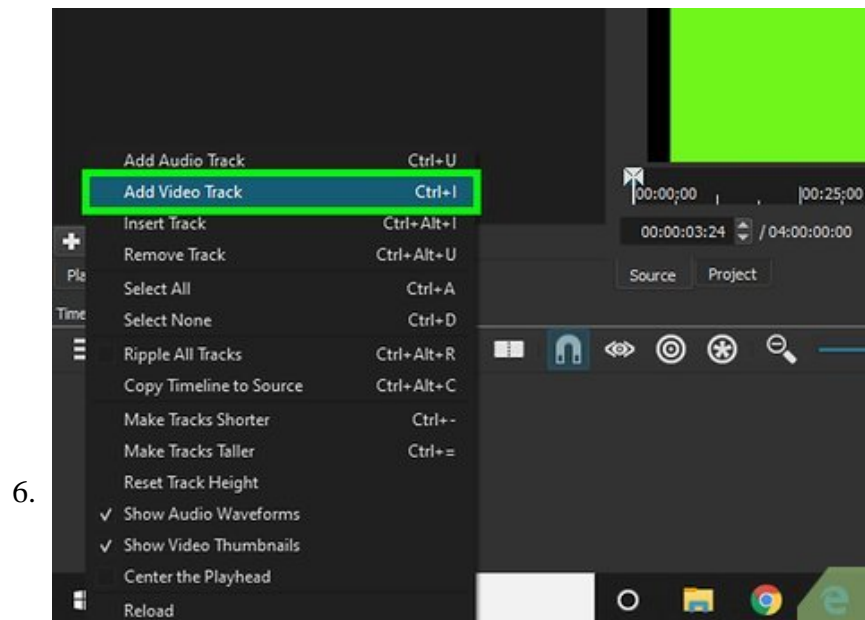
Add Audio Track Ctrl+U
Add Video Track Ctrl+I
Insert Track Ctrl+Alt+I
Remove Track Ctrl+Alt+U
Select All Ctrl+A
Select None Ctrl+D
Ripple All Tracks Ctrl+Alt+R
Copy Timeline to Source Ctrl+Alt+C
Make Tracks Shorter Ctrl+-
Make Tracks Taller Ctrl+=
Reset Track Height
✓ Show Audio Waveforms
✓ Show Video Thumbnails
Center the Playhead
Reload

Pla
Time

00:00:00
00:25:00
00:00:03:24 / 04:00:00:00
Source
Project

6.